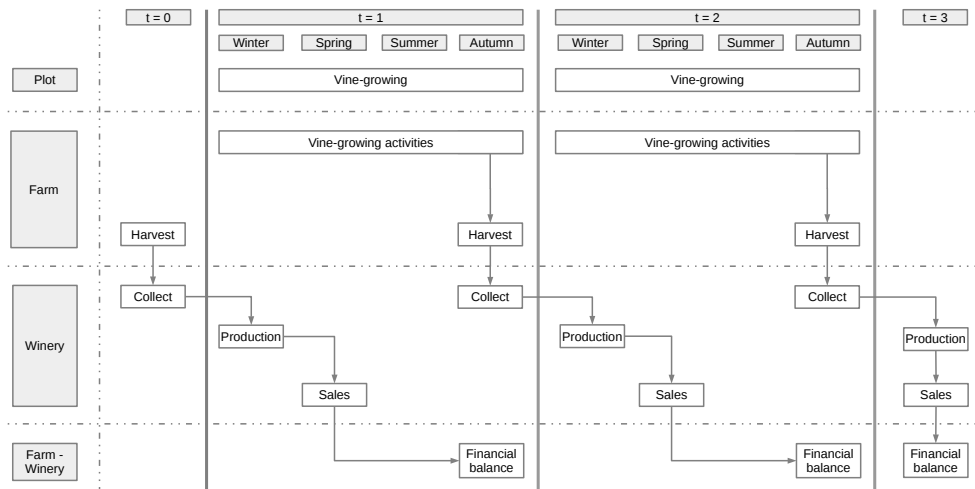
t = 0

t = 1

Winter Spring Summer Autumn

t = 2

Winter Spring Summer Autumn

t = 3

Plot

Vine-growing

Vine-growing

Farm

Vine-growing activities

Vine-growing activities

Harvest

Harvest

Harvest

Winery

Collect

Collect

Collect

Production

Production

Production

Sales

Sales

Sales

Farm - Winery

Financial balance

Financial balance

Financial balance